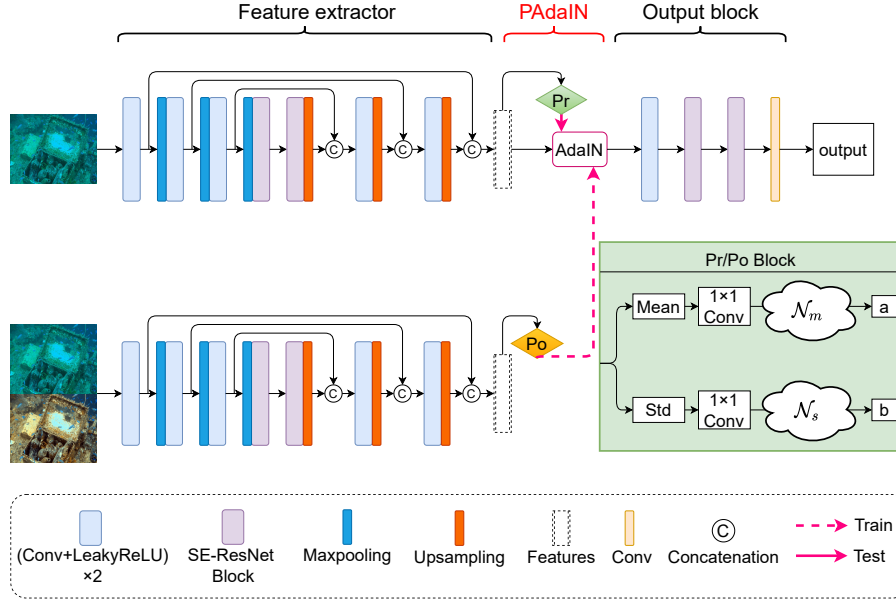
Feature extractor

PAdaIN

Output block

Pr

AdaIN

output

C C C

Pr/Po Block

Po

C C C

Mean

1×1 Conv

$\mathcal{N}_m$

a

Std

1×1 Conv

$\mathcal{N}_s$

b

(Conv+LeakyReLU) ×2

SE-ResNet Block

Maxpooling

Upsampling

Features

Conv

C Concatenation

Train

Test